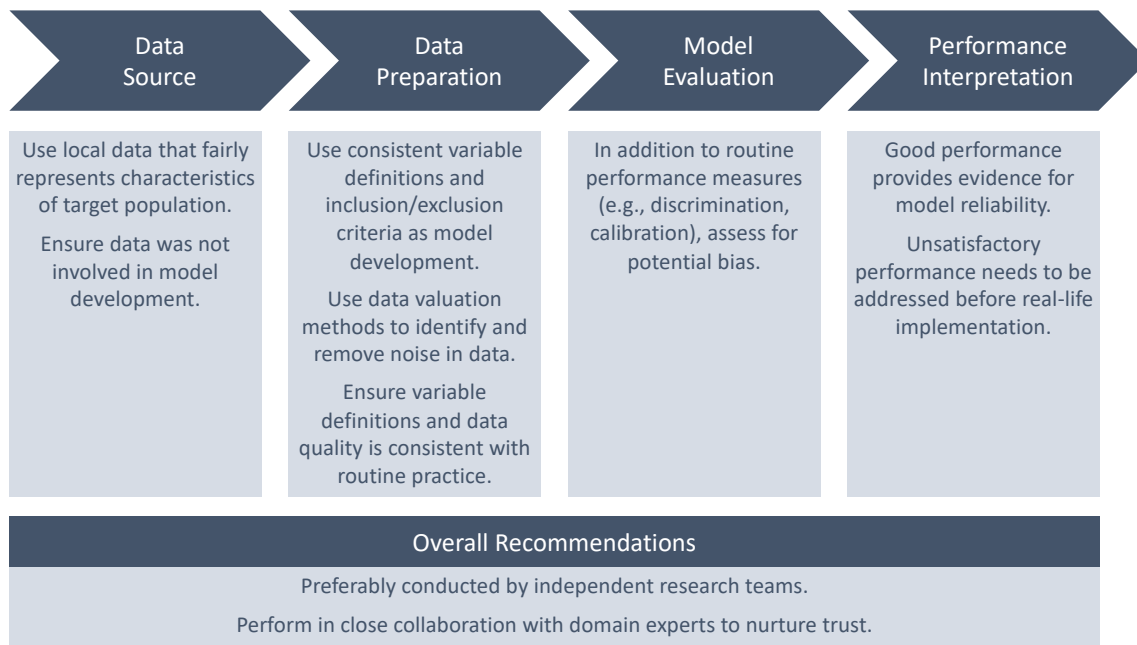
Data Source

Use local data that fairly represents characteristics of target population.

Ensure data was not involved in model development.

Data Preparation

Use consistent variable definitions and inclusion/exclusion criteria as model development.

Use data valuation methods to identify and remove noise in data.

Ensure variable definitions and data quality is consistent with routine practice.

Model Evaluation

In addition to routine performance measures (e.g., discrimination, calibration), assess for potential bias.

Performance Interpretation

Good performance provides evidence for model reliability.

Unsatisfactory performance needs to be addressed before real-life implementation.

Overall Recommendations

Preferably conducted by independent research teams.

Perform in close collaboration with domain experts to nurture trust.